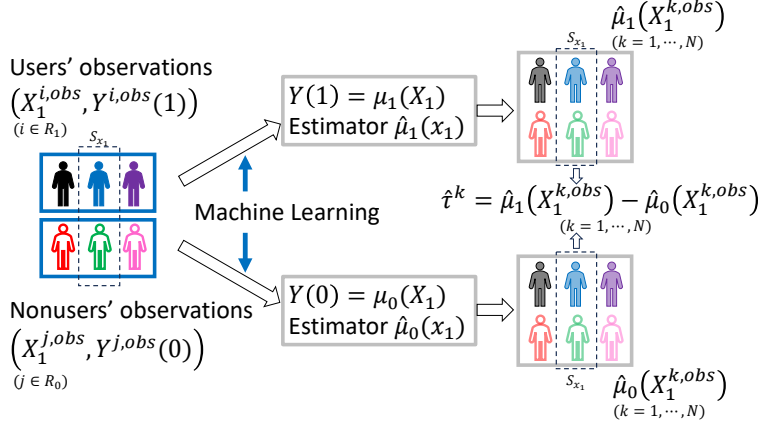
Users' observations
$\left(X_1^{i,obs}, Y^{i,obs}(1)\right)$
$(i \in R_1)$

$S_{X_1}$

Machine Learning

Nonusers' observations
$\left(X_1^{j,obs}, Y^{j,obs}(0)\right)$
$(j \in R_0)$

$Y(1) = \mu_1(X_1)$
Estimator $\hat{\mu}_1(x_1)$

$Y(0) = \mu_0(X_1)$
Estimator $\hat{\mu}_0(x_1)$

$\hat{\mu}_1\left(X_1^{k,obs}\right)$
$(k = 1, \cdots, N)$

$S_{X_1}$

$\hat{\tau}^k = \hat{\mu}_1\left(X_1^{k,obs}\right) - \hat{\mu}_0\left(X_1^{k,obs}\right)$
$(k = 1, \cdots, N)$

$S_{X_1}$

$\hat{\mu}_0\left(X_1^{k,obs}\right)$
$(k = 1, \cdots, N)$